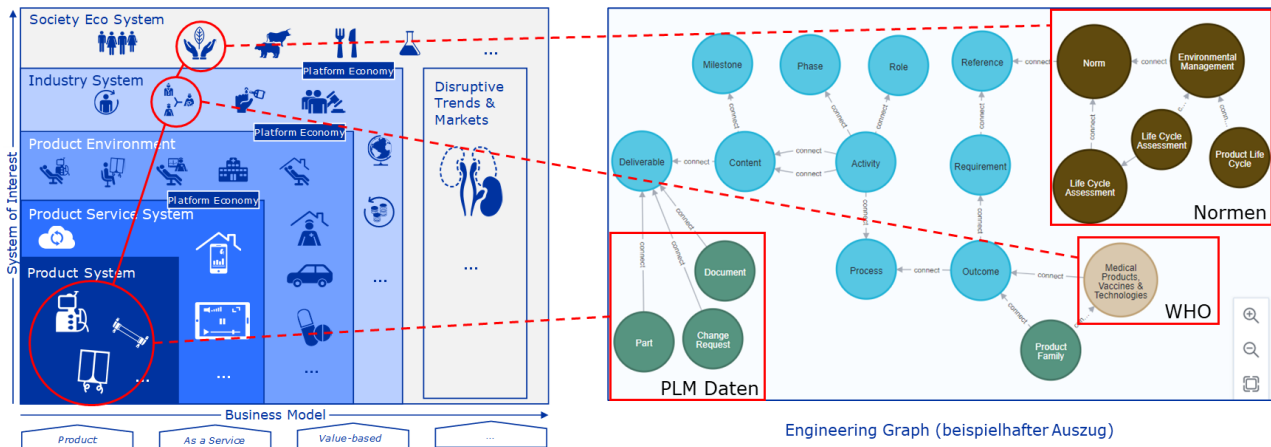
Society Eco System

...

Platform Economy

Industry System

Platform Economy

Product Environment

Platform Economy

Product Service System

Product System

...

...

...

...

Disruptive Trends & Markets

...

System of Interest

Business Model

Product

As a Service

Value-based

...

Milestone

Phase

Role

Reference

Norm

Environmental Management

Deliverable

Content

Activity

Requirement

Life Cycle Assessment

Product Life Cycle

Life Cycle Assessment

Normen

Document

Process

Outcome

Medical Products, Vaccines & Technologies

WHO

Part

Change Request

Product Family

PLM Daten

connect

Engineering Graph (beispielhafter Auszug)